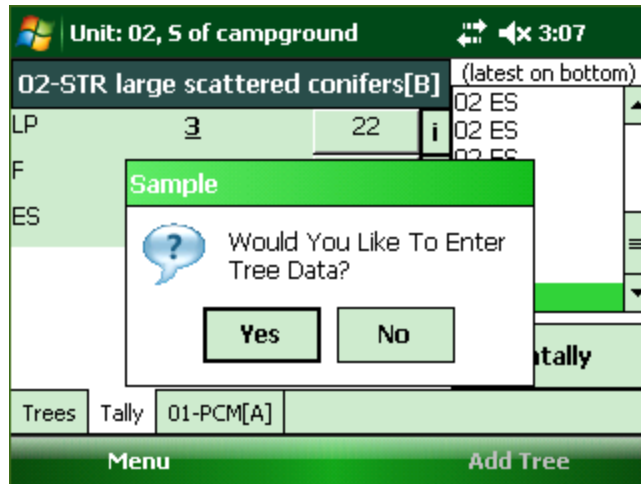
Unit: 02, S of campground 3:07

02-STR large scattered conifers[B]

(latest on bottom)

LP 3 22 i

F

ES

02 ES
02 ES
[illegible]

Sample

Would You Like To Enter Tree Data?

Yes No

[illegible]tally

Trees Tally 01-PCM[A]

Menu Add Tree